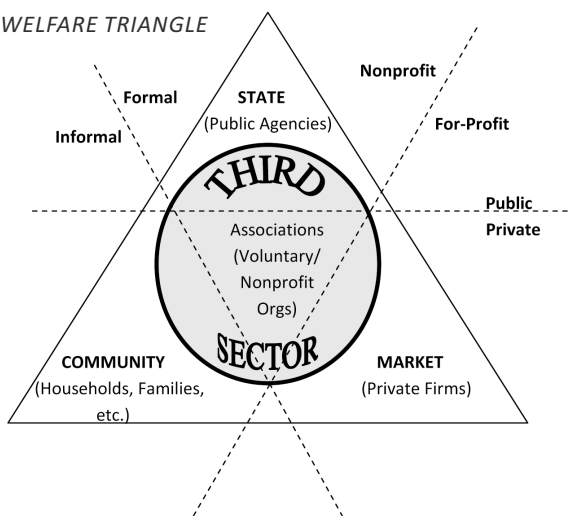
WELFARE TRIANGLE

Formal

Informal

STATE
(Public Agencies)

Nonprofit

For-Profit

THIRD

Public

Private

Associations (Voluntary/ Nonprofit Orgs)

SECTOR

COMMUNITY
(Households, Families, etc.)

MARKET
(Private Firms)